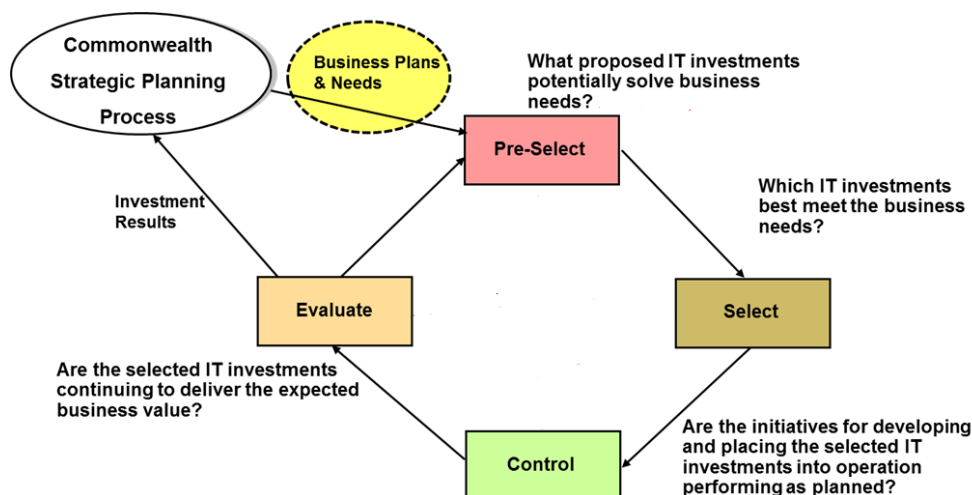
Commonwealth Strategic Planning Process

Business Plans & Needs

What proposed IT investments potentially solve business needs?

Pre-Select

Which IT investments best meet the business needs?

Investment Results

Evaluate

Select

Are the selected IT investments continuing to deliver the expected business value?

Control

Are the initiatives for developing and placing the selected IT investments into operation performing as planned?